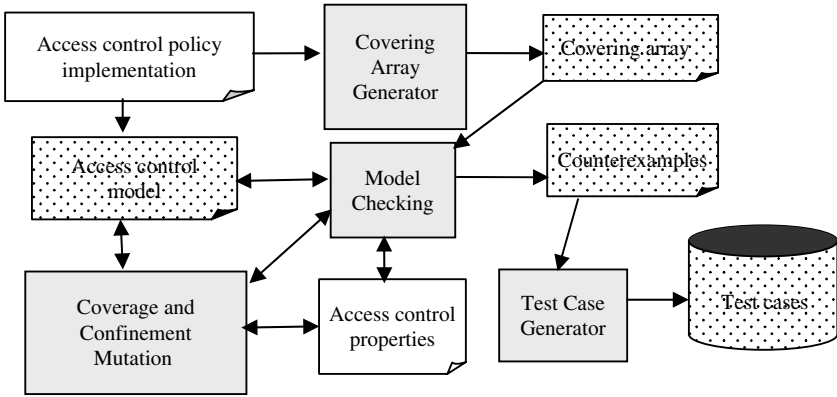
Access control policy implementation

Covering Array Generator

Covering array

Access control model

Model Checking

Counterexamples

Coverage and Confinement Mutation

Access control properties

Test Case Generator

Test cases